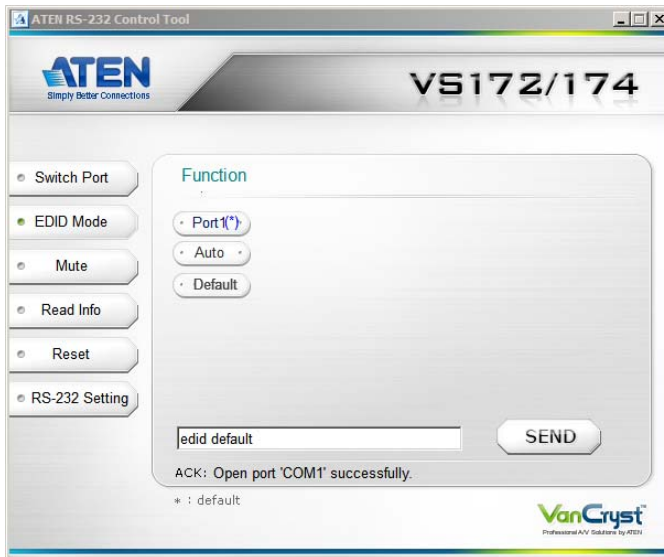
ATEN RS-232 Control Tool

ATEN
Simply Better Connections

VS172/174

Switch Port
EDID Mode
Mute
Read Info
Reset
RS-232 Setting

Function

Port1(*)
Auto
Default

edid default

SEND

ACK: Open port 'COM1' successfully.

* : default

VanCryst
Professional A/V Solutions by ATEN